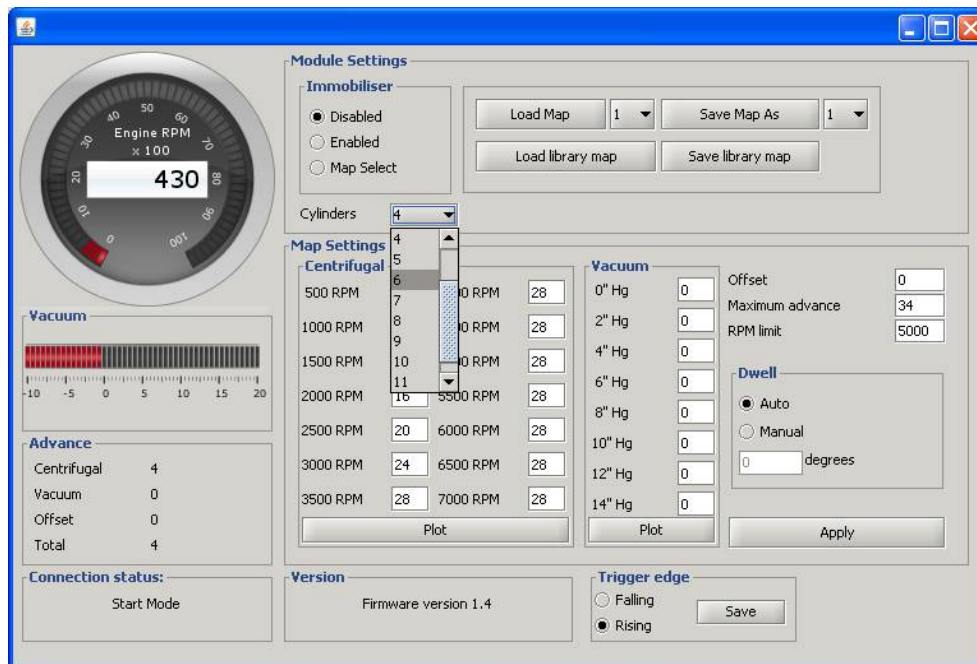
40 50 60
30 70
Engine RPM
x 100
20 80
430
10 90
0 100

Vacuum
-10 -5 0 5 10 15 20

Advance
Centrifugal 4
Vacuum 0
Offset 0
Total 4

Connection status:
Start Mode

Module Settings
Immobiliser
Disabled
Enabled
Map Select

Load Map 1
Save Map As 1
Load library map
Save library map

Cylinders 4
4
5
6
7
8
9
10
11

Map Settings
Centrifugal
500 RPM
1000 RPM
1500 RPM
2000 RPM 16
2500 RPM 20
3000 RPM 24
3500 RPM 28
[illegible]0 RPM 28
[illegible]0 RPM 28
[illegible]0 RPM 28
5500 RPM 28
6000 RPM 28
6500 RPM 28
7000 RPM 28
Plot

Vacuum
0" Hg 0
2" Hg 0
4" Hg 0
6" Hg 0
8" Hg 0
10" Hg 0
12" Hg 0
14" Hg 0
Plot

Offset 0
Maximum advance 34
RPM limit 5000

Dwell
Auto
Manual
0 degrees

Apply

Version
Firmware version 1.4

Trigger edge
Falling
Rising
Save